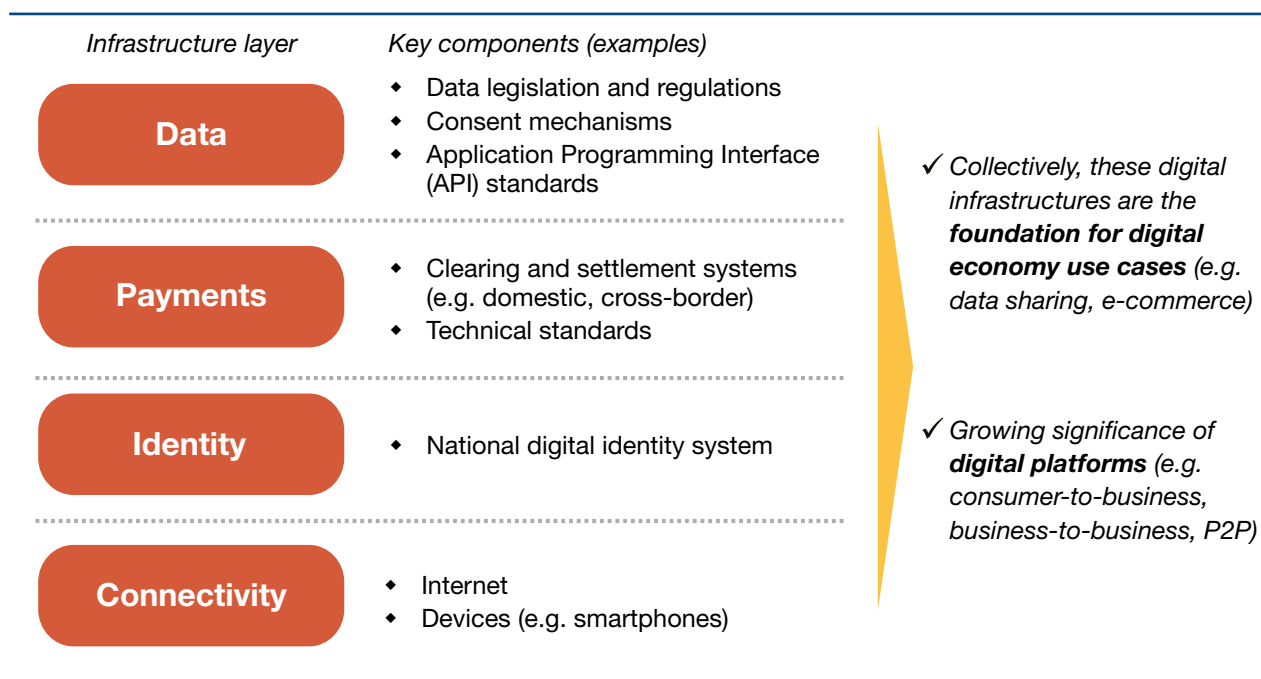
*Infrastructure layer*

*Key components (examples)*

**Data**

- Data legislation and regulations
- Consent mechanisms
- Application Programming Interface (API) standards

**Payments**

- Clearing and settlement systems (e.g. domestic, cross-border)
- Technical standards

**Identity**

- National digital identity system

**Connectivity**

- Internet
- Devices (e.g. smartphones)

✓ *Collectively, these digital infrastructures are the* ***foundation for digital economy use cases*** *(e.g. data sharing, e-commerce)*

✓ *Growing significance of* ***digital platforms*** *(e.g. consumer-to-business, business-to-business, P2P)*